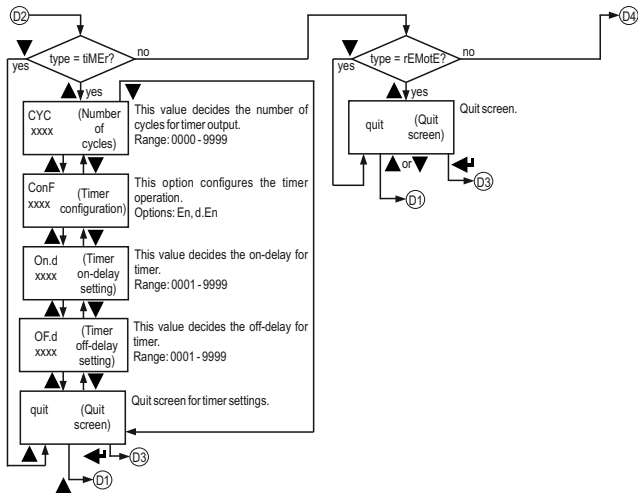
D2

type = tiMEr?

no

yes

yes

CYC xxxx (Number of cycles)

This value decides the number of cycles for timer output.
Range: 0000 - 9999

ConF xxxx (Timer configuration)

This option configures the timer operation.
Options: En, d.En

On.d xxxx (Timer on-delay setting)

This value decides the on-delay for timer.
Range: 0001 - 9999

OF.d xxxx (Timer off-delay setting)

This value decides the off-delay for timer.
Range: 0001 - 9999

quit (Quit screen)

Quit screen for timer settings.

D3

D1

type = rEMotE?

no

D4

yes

yes

quit (Quit screen)

Quit screen.

or

D3

D1